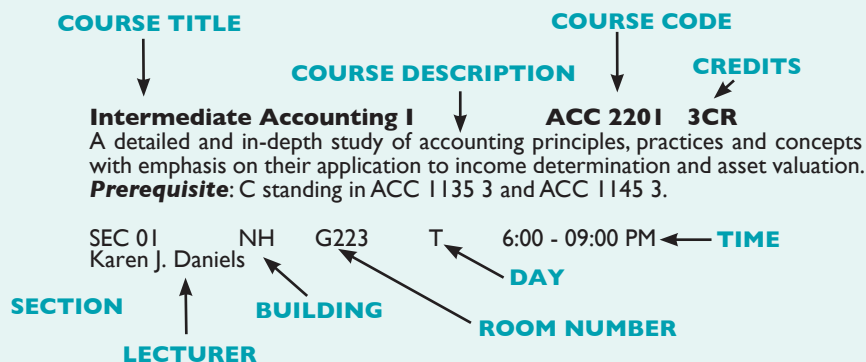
COURSE TITLE

COURSE CODE

CREDITS

COURSE DESCRIPTION

**Intermediate Accounting I** **ACC 2201 3CR**
A detailed and in-depth study of accounting principles, practices and concepts with emphasis on their application to income determination and asset valuation.
***Prerequisite***: C standing in ACC 1135 3 and ACC 1145 3.

SEC 01 NH G223 T 6:00 - 09:00 PM TIME
Karen J. Daniels

DAY

SECTION

BUILDING

ROOM NUMBER

LECTURER